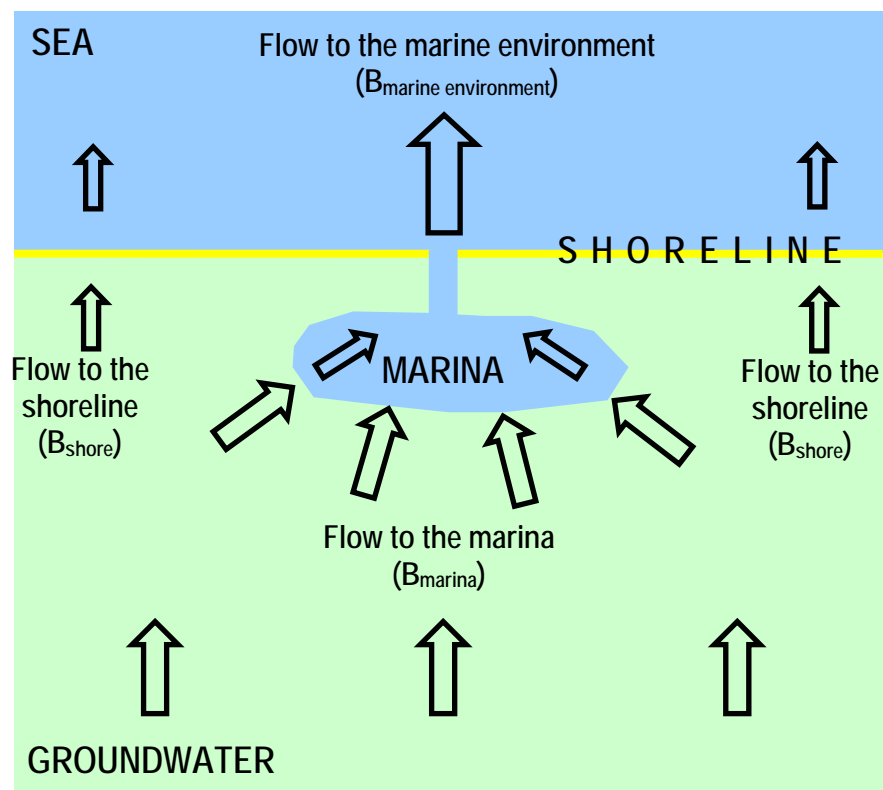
SEA

Flow to the marine environment
($B_{marine\ environment}$)

SHORELINE

MARINA

Flow to the shoreline
($B_{shore}$)

Flow to the shoreline
($B_{shore}$)

Flow to the marina
($B_{marina}$)

GROUNDWATER